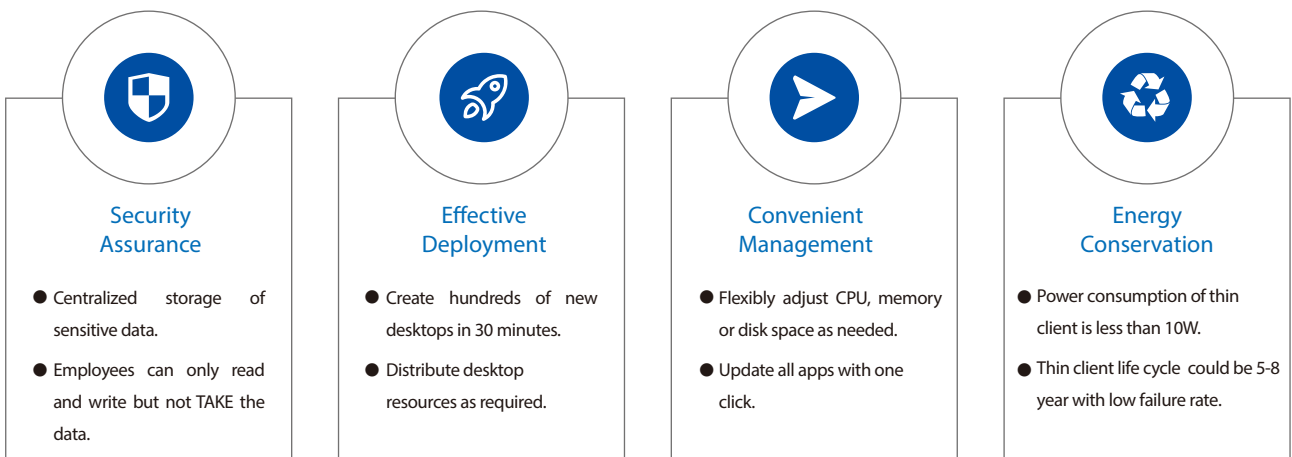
Security Assurance

● Centralized storage of sensitive data.

● Employees can only read and write but not TAKE the data.

Effective Deployment

● Create hundreds of new desktops in 30 minutes.

● Distribute desktop resources as required.

Convenient Management

● Flexibly adjust CPU, memory or disk space as needed.

● Update all apps with one click.

Energy Conservation

● Power consumption of thin client is less than 10W.

● Thin client life cycle could be 5-8 year with low failure rate.